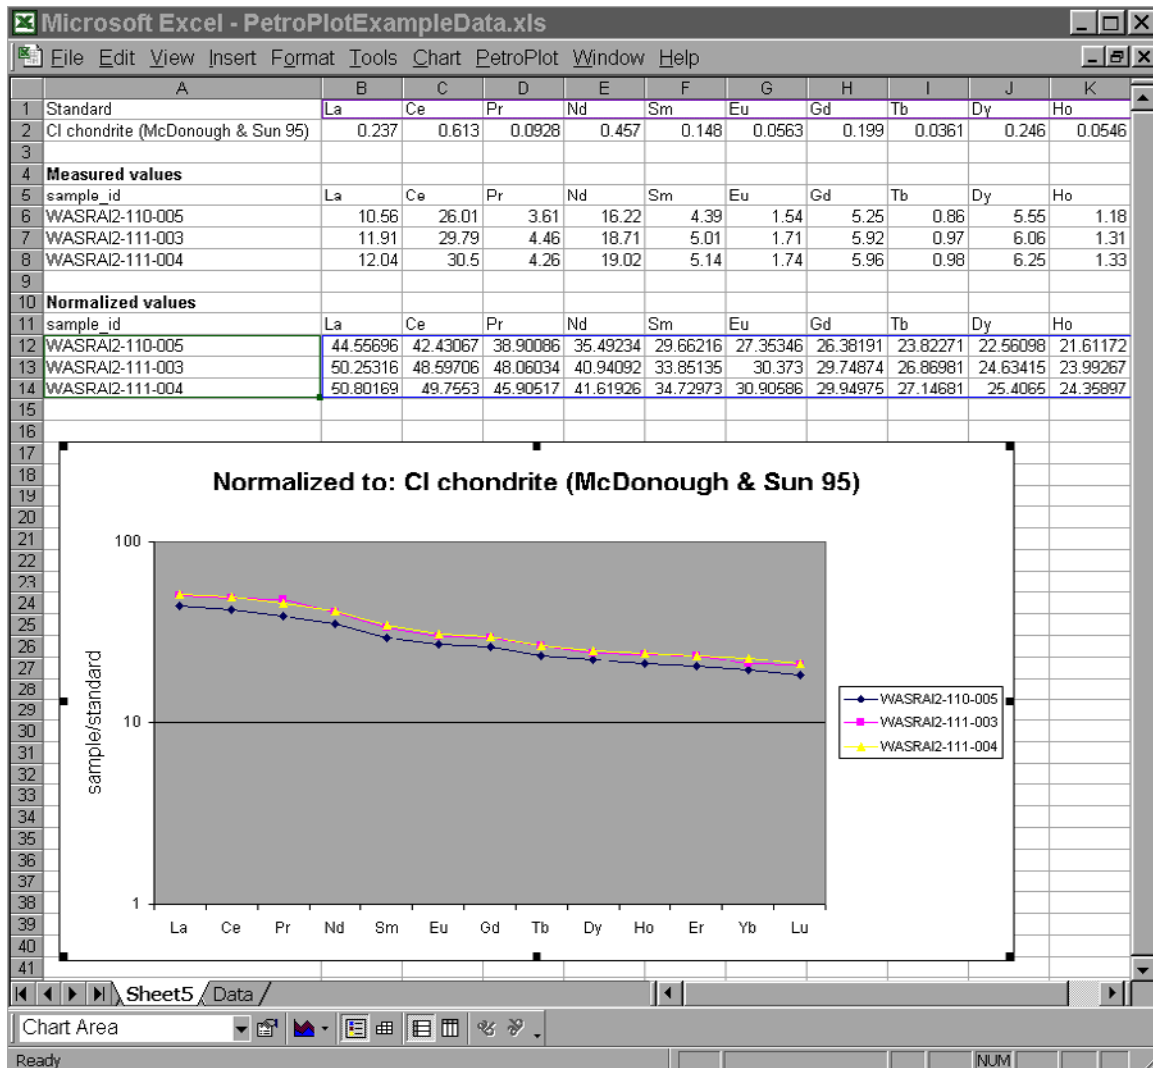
Microsoft Excel - PetroPlotExampleData.xls

File Edit View Insert Format Tools Chart PetroPlot Window Help

| | A | B | C | D | E | F | G | H | I | J | K |
|---|---|---|---|---|---|---|---|---|---|---|---|
| 1 | Standard | La | Ce | Pr | Nd | Sm | Eu | Gd | Tb | Dy | Ho |
| 2 | CI chondrite (McDonough & Sun 95) | 0.237 | 0.613 | 0.0928 | 0.457 | 0.148 | 0.0563 | 0.199 | 0.0361 | 0.246 | 0.0546 |
| 3 | | | | | | | | | | | |
| 4 | Measured values | | | | | | | | | | |
| 5 | sample_id | La | Ce | Pr | Nd | Sm | Eu | Gd | Tb | Dy | Ho |
| 6 | WASRAI2-110-005 | 10.56 | 26.01 | 3.61 | 16.22 | 4.39 | 1.54 | 5.25 | 0.86 | 5.55 | 1.18 |
| 7 | WASRAI2-111-003 | 11.91 | 29.79 | 4.46 | 18.71 | 5.01 | 1.71 | 5.92 | 0.97 | 6.06 | 1.31 |
| 8 | WASRAI2-111-004 | 12.04 | 30.5 | 4.26 | 19.02 | 5.14 | 1.74 | 5.96 | 0.98 | 6.25 | 1.33 |
| 9 | | | | | | | | | | | |
| 10 | Normalized values | | | | | | | | | | |
| 11 | sample_id | La | Ce | Pr | Nd | Sm | Eu | Gd | Tb | Dy | Ho |
| 12 | WASRAI2-110-005 | 44.55696 | 42.43067 | 38.90086 | 35.49234 | 29.66216 | 27.35346 | 26.38191 | 23.82271 | 22.56098 | 21.61172 |
| 13 | WASRAI2-111-003 | 50.25316 | 48.59706 | 48.06034 | 40.94092 | 33.85135 | 30.373 | 29.74874 | 26.86981 | 24.63415 | 23.99267 |
| 14 | WASRAI2-111-004 | 50.80169 | 49.7553 | 45.90517 | 41.61926 | 34.72973 | 30.90586 | 29.94975 | 27.14681 | 25.4065 | 24.35897 |

15 16 17 18 19 20 21 22 23 24 25 26 27 28 29 30 31 32 33 34 35 36 37 38 39 40 41

Normalized to: CI chondrite (McDonough & Sun 95)

100
10
1
sample/standard

La Ce Pr Nd Sm Eu Gd Tb Dy Ho Er Yb Lu

WASRAI2-110-005
WASRAI2-111-003
WASRAI2-111-004

Sheet5 Data

Chart Area

Ready NUM